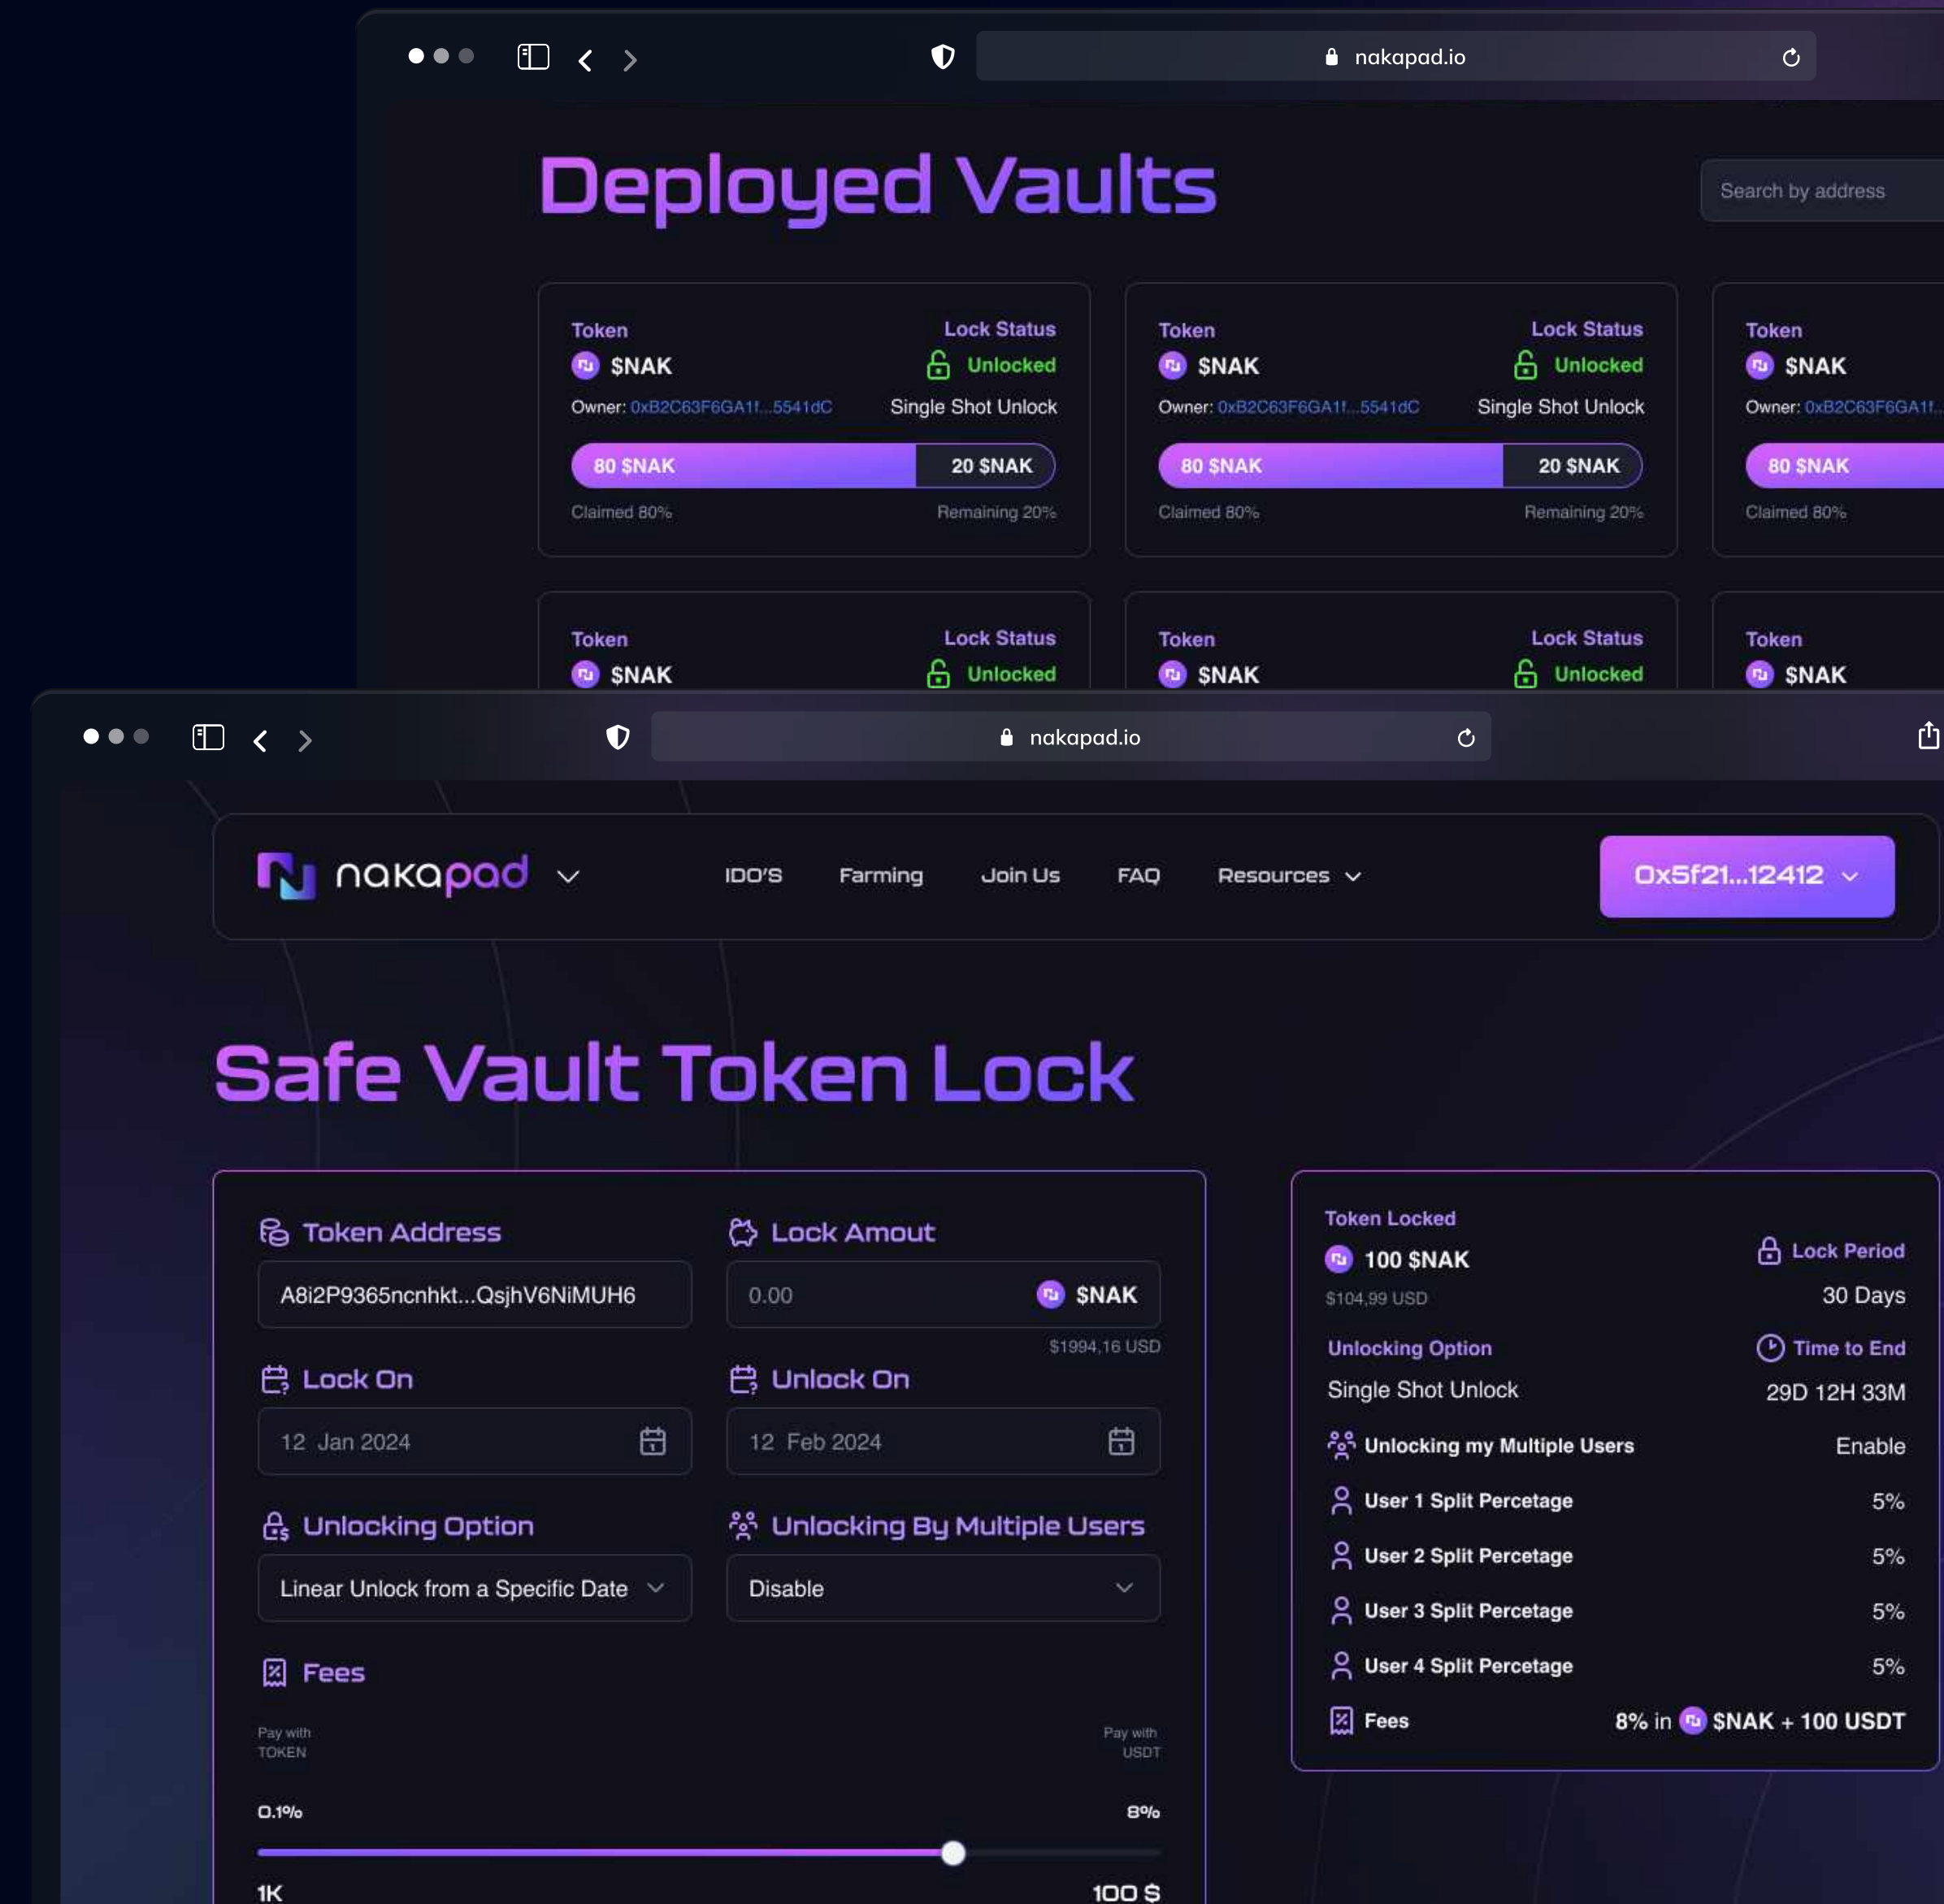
nakapad.io

Deployed Vaults

Search by address

Token
$NAK
Owner: 0xB2C63F6GA1f...5541dC
Lock Status
Unlocked
Single Shot Unlock
80 $NAK
20 $NAK
Claimed 80%
Remaining 20%

Token
$NAK
Owner: 0xB2C63F6GA1f...5541dC
Lock Status
Unlocked
Single Shot Unlock
80 $NAK
20 $NAK
Claimed 80%
Remaining 20%

Token
$NAK
Owner: 0xB2C63F6GA1f...
80 $NAK
Claimed 80%

Token
$NAK
Lock Status
Unlocked

Token
$NAK
Lock Status
Unlocked

Token
$NAK

nakapad.io

nakapad

IDO'S Farming Join Us FAQ Resources

0x5f21...12412

Safe Vault Token Lock

Token Address
A8i2P9365ncnhkt...QsjhV6NiMUH6

Lock Amout
0.00 $NAK
$1994,16 USD

Lock On
12 Jan 2024

Unlock On
12 Feb 2024

Unlocking Option
Linear Unlock from a Specific Date

Unlocking By Multiple Users
Disable

Fees

Pay with TOKEN
Pay with USDT
0.1%
8%
1K
100 $

Token Locked
100 $NAK
$104,99 USD
Lock Period
30 Days
Unlocking Option
Single Shot Unlock
Time to End
29D 12H 33M
Unlocking my Multiple Users
Enable
User 1 Split Percetage 5%
User 2 Split Percetage 5%
User 3 Split Percetage 5%
User 4 Split Percetage 5%
Fees 8% in $NAK + 100 USDT